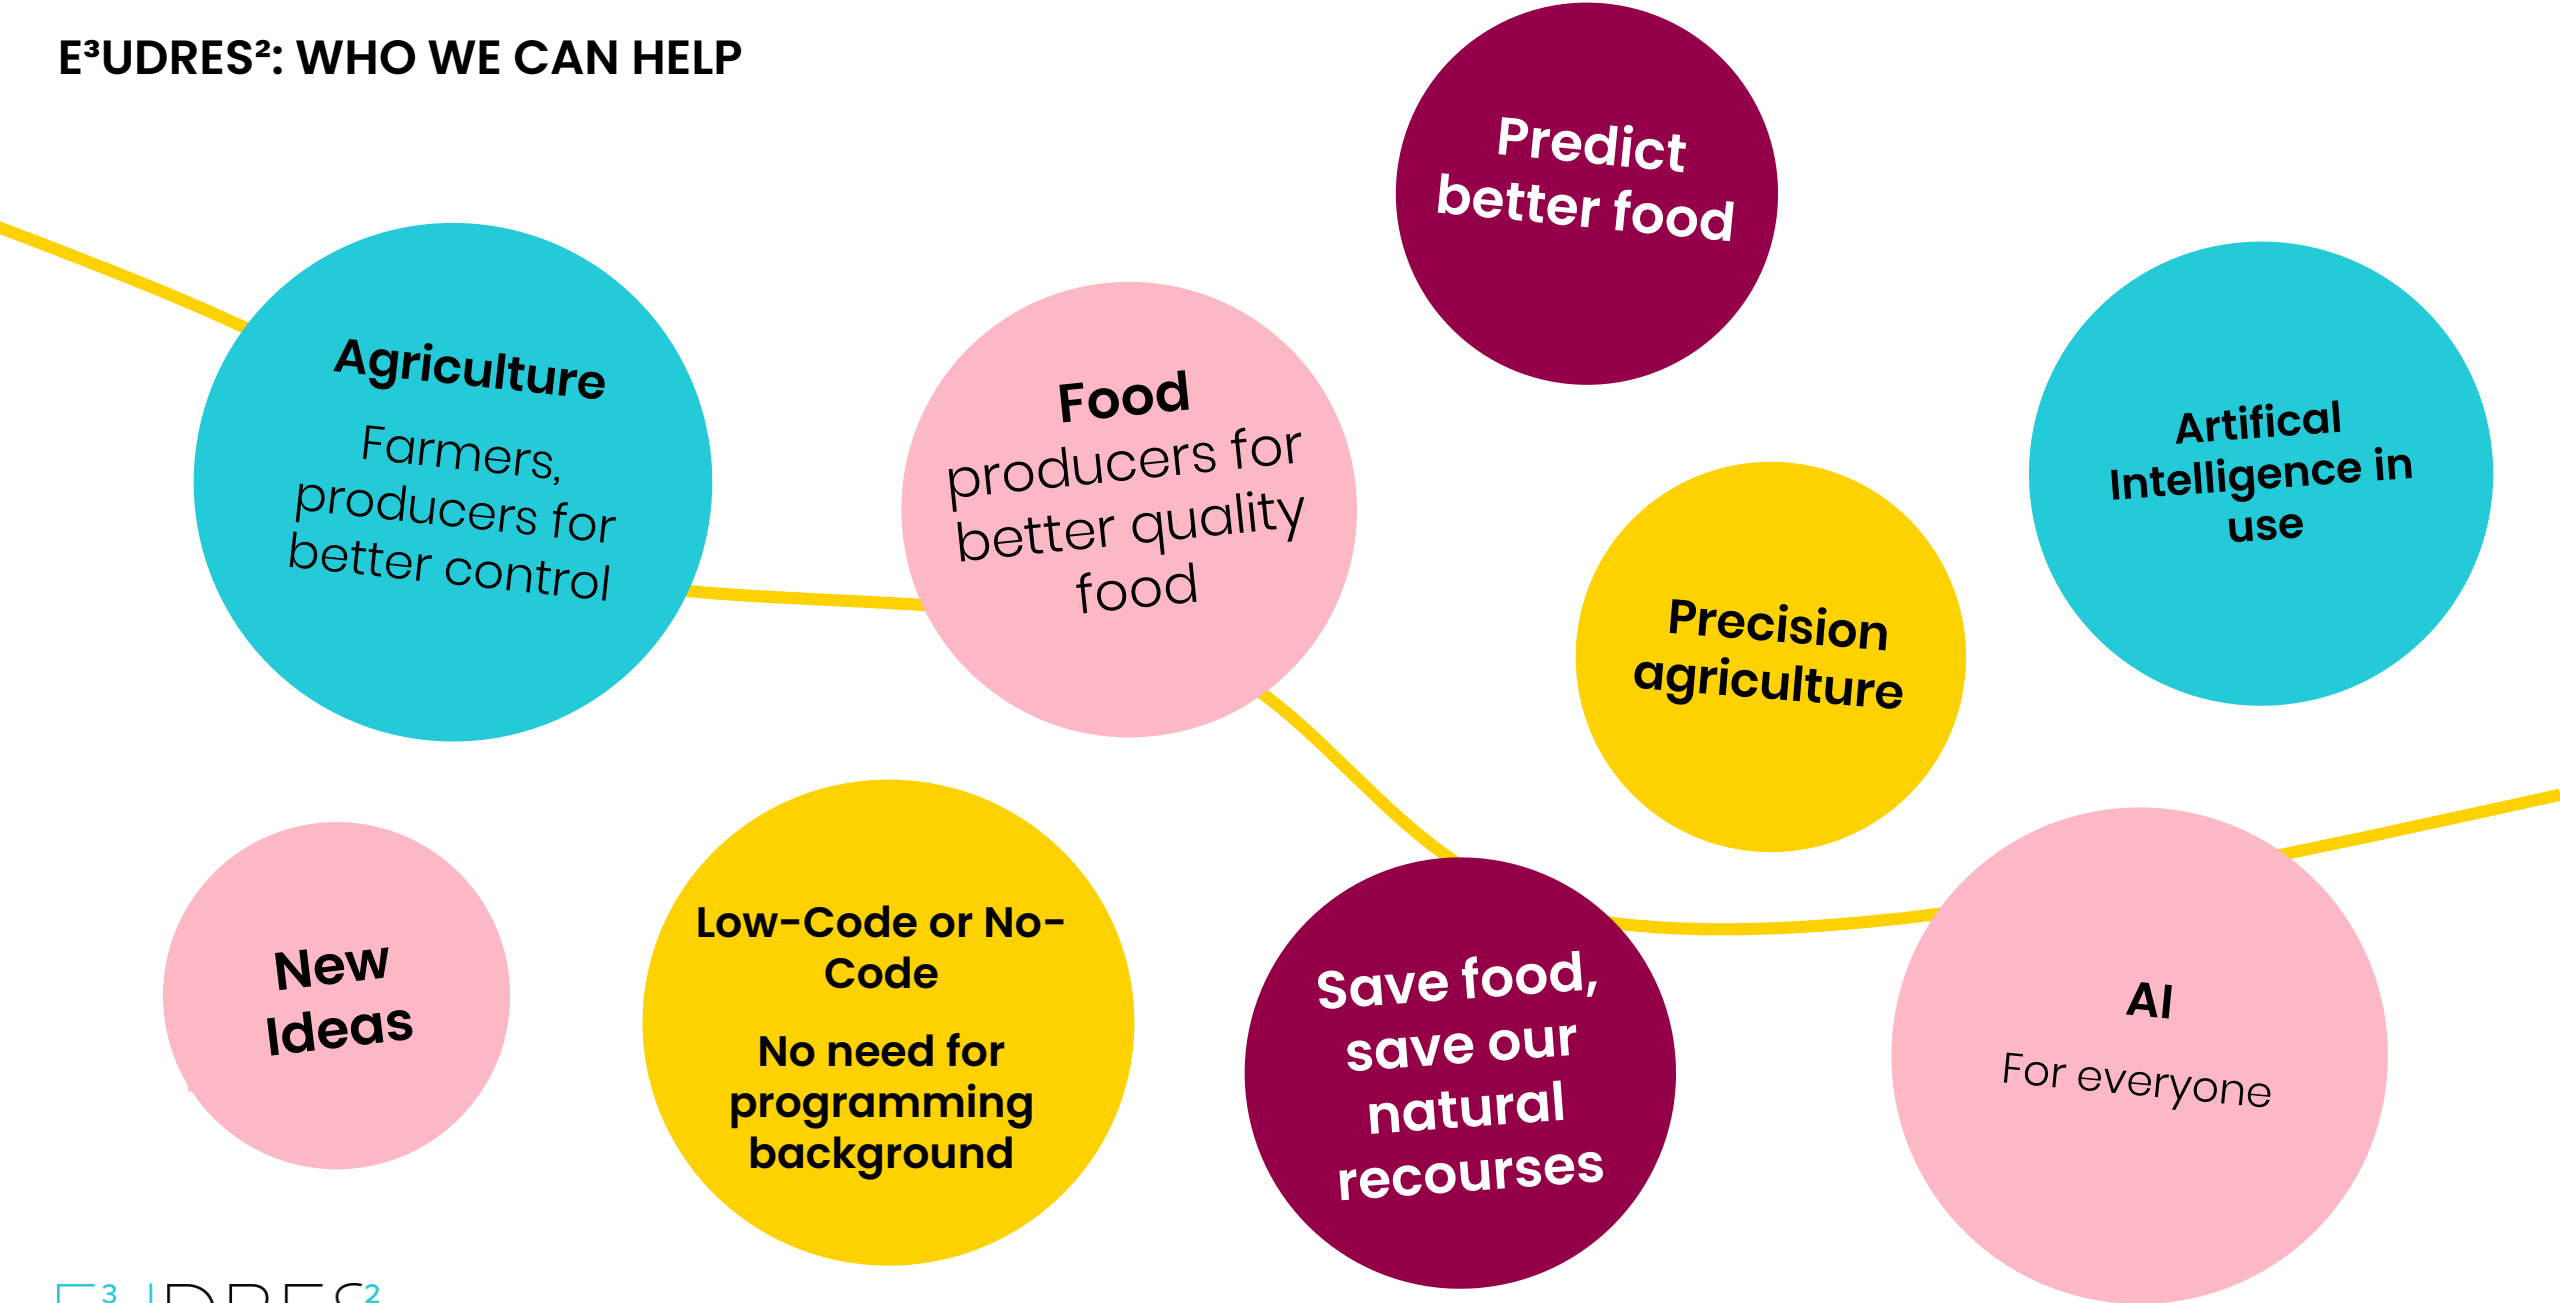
E³UDRES²: WHO WE CAN HELP

Agriculture
Farmers, producers for better control

Food
producers for better quality food

Predict better food

Precision agriculture

Artifical Intelligence in use

New Ideas

Low-Code or No-Code

No need for programming background

Save food, save our natural recourses

AI
For everyone

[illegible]